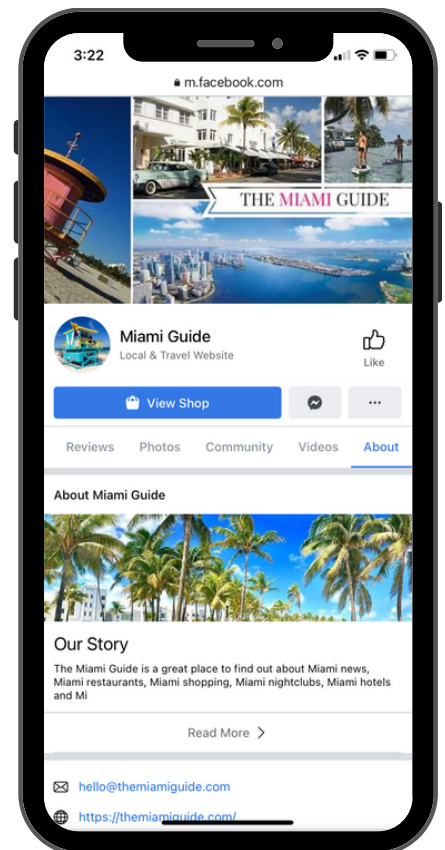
3:22

m.facebook.com

THE MIAMI GUIDE

Miami Guide
Local & Travel Website

Like

View Shop

...

Reviews Photos Community Videos About

About Miami Guide

Our Story

The Miami Guide is a great place to find out about Miami news, Miami restaurants, Miami shopping, Miami nightclubs, Miami hotels and Mi

Read More >

hello@themiamiguide.com

https://themiamiguide.com/